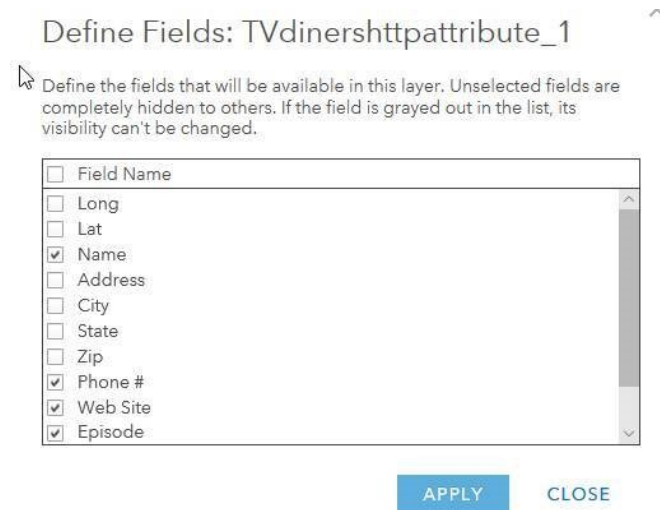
Define Fields: TVdinershttpattribute_1

Define the fields that will be available in this layer. Unselected fields are completely hidden to others. If the field is grayed out in the list, its visibility can't be changed.

Field Name
Long
Lat
Name
Address
City
State
Zip
Phone #
Web Site
Episode

APPLY
CLOSE